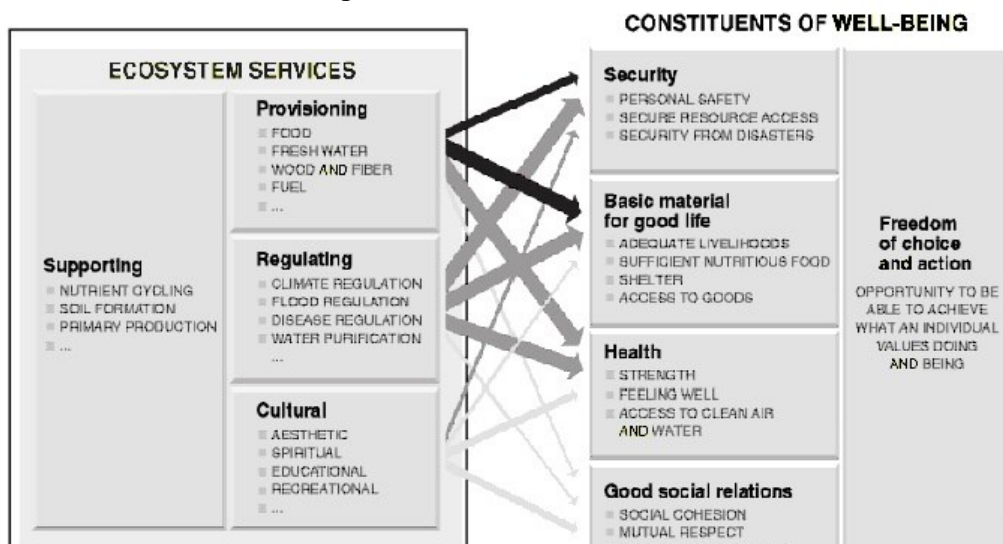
CONSTITUENTS OF WELL-BEING

ECOSYSTEM SERVICES

Supporting
NUTRIENT CYCLING
SOIL FORMATION
PRIMARY PRODUCTION
...

Provisioning
FOOD
FRESH WATER
WOOD AND FIBER
FUEL
...

Regulating
CLIMATE REGULATION
FLOOD REGULATION
DISEASE REGULATION
WATER PURIFICATION
...

Cultural
AESTHETIC
SPIRITUAL
EDUCATIONAL
RECREATIONAL
...

Security
PERSONAL SAFETY
SECURE RESOURCE ACCESS
SECURITY FROM DISASTERS

Basic material for good life
ADEQUATE LIVELIHOODS
SUFFICIENT NUTRITIOUS FOOD
SHELTER
ACCESS TO GOODS

Health
STRENGTH
FEELING WELL
ACCESS TO CLEAN AIR AND WATER

Good social relations
SOCIAL COHESION
MUTUAL RESPECT

Freedom of choice and action
OPPORTUNITY TO BE ABLE TO ACHIEVE WHAT AN INDIVIDUAL VALUES DOING AND BEING